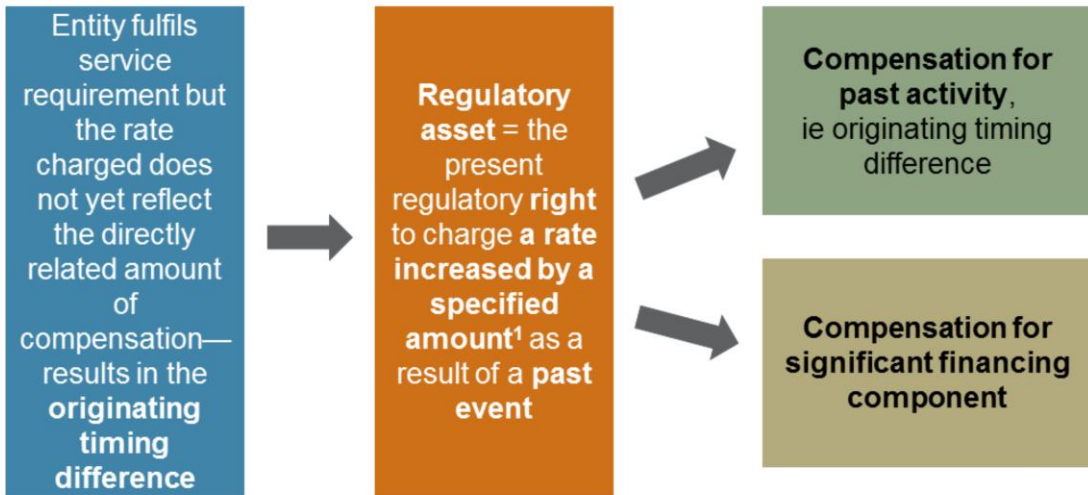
Entity fulfils service requirement but the rate charged does not yet reflect the directly related amount of compensation—results in the originating timing difference

Regulatory asset = the present regulatory right to charge a rate increased by a specified amount$^1$ as a result of a past event

Compensation for past activity, ie originating timing difference

Compensation for significant financing component